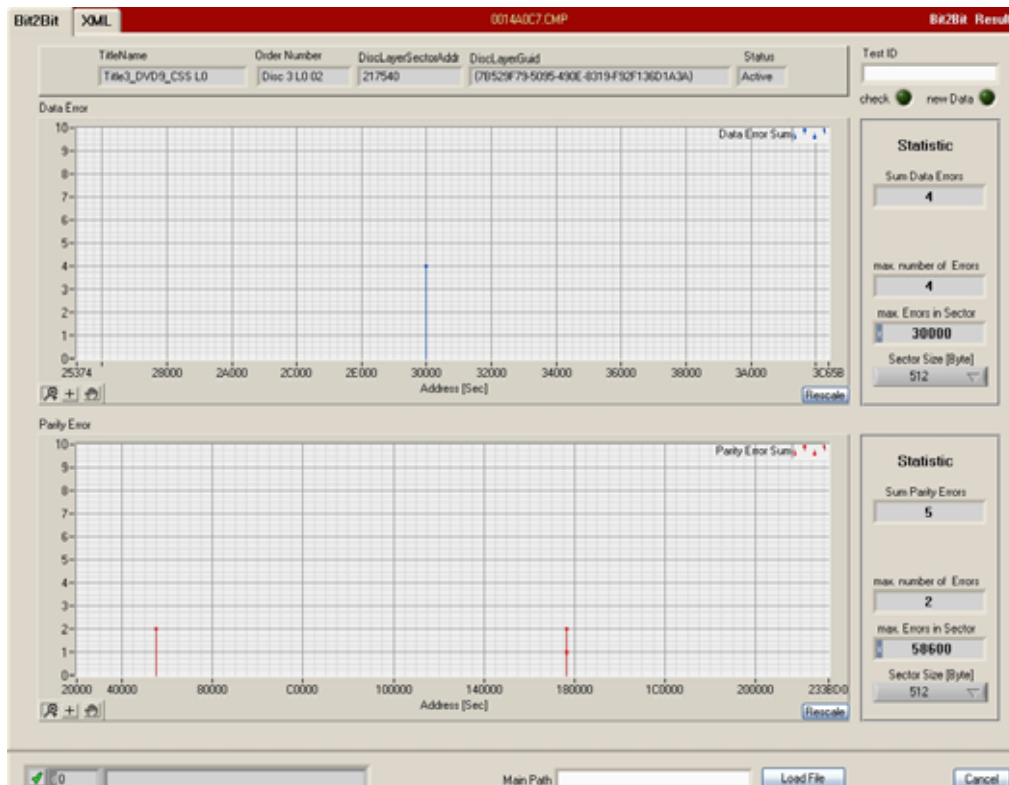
Bit2Bit XML 0014A0C7.CMP Bit2Bit Resul

TitleName Title3_DVD9_CSS L0
Order Number Disc 3 L0:02
DiscLayerSectorAddr 217540
DiscLayerGuid {7B529F79-5095-490E-8319-F92F136D1A3A}
Status Active

Test ID
check new Data

Data Error
Data Error Sum

10
9
8
7
6
5
4
3
2
1
0
25374 28000 2A000 2C000 2E000 30000 32000 34000 36000 38000 3A000 3C65B
Address [Sec]
Rescale

Statistic
Sum Data Errors
4
max. number of Errors
4
max. Errors in Sector
30000
Sector Size [Byte]
512

Parity Error
Parity Error Sum

10
9
8
7
6
5
4
3
2
1
0
20000 40000 80000 C0000 100000 140000 180000 1C0000 200000 233BD0
Address [Sec]
Rescale

Statistic
Sum Parity Errors
5
max. number of Errors
2
max. Errors in Sector
58600
Sector Size [Byte]
512

0
Main Path
Load File
Cancel